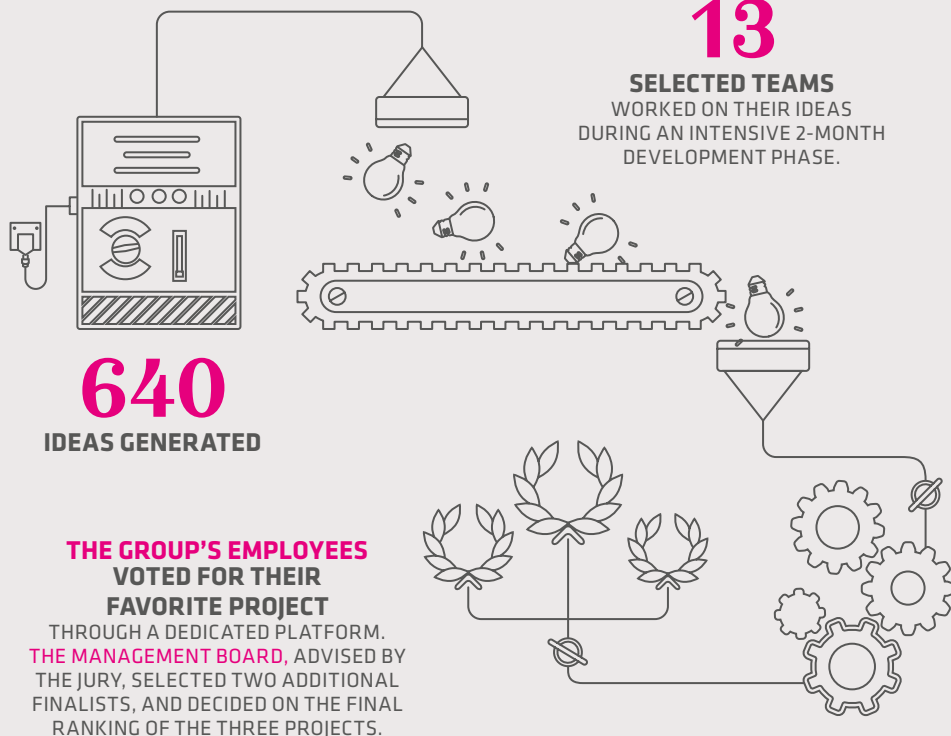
13
SELECTED TEAMS
WORKED ON THEIR IDEAS DURING AN INTENSIVE 2-MONTH DEVELOPMENT PHASE.

640
IDEAS GENERATED

THE GROUP'S EMPLOYEES VOTED FOR THEIR FAVORITE PROJECT THROUGH A DEDICATED PLATFORM. THE MANAGEMENT BOARD, ADVISED BY THE JURY, SELECTED TWO ADDITIONAL FINALISTS, AND DECIDED ON THE FINAL RANKING OF THE THREE PROJECTS.